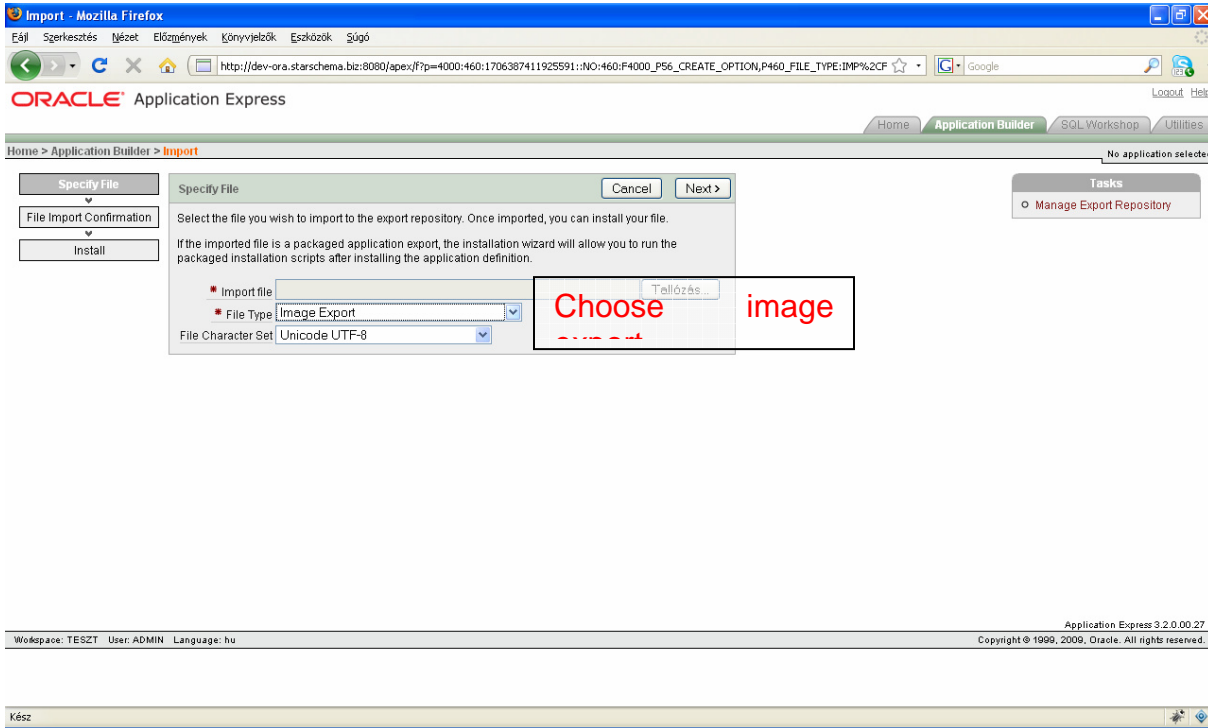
Import - Mozilla Firefox

Fájl Szerkesztés Nézet Előzmények Könyvjelzők Eszközök Súgó

http://dev-ora.starschema.biz:8080/apex/f?p=4000:460:1706387411925591::NO:460:F4000_P56_CREATE_OPTION,P460_FILE_TYPE:IMP%2CF

Google

ORACLE Application Express

Logout Help

Home | Application Builder | SQL Workshop | Utilities

Home > Application Builder > Import

No application selected

Specify File

File Import Confirmation

Install

Specify File

Cancel Next >

Select the file you wish to import to the export repository. Once imported, you can install your file.

If the imported file is a packaged application export, the installation wizard will allow you to run the packaged installation scripts after installing the application definition.

* Import file Tallózás...

* File Type Image Export

File Character Set Unicode UTF-8

Choose image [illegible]

Tasks

Manage Export Repository

Application Express 3.2.0.00.27

Workspace: TESZT User: ADMIN Language: hu

Copyright © 1999, 2009, Oracle. All rights reserved.

Kész